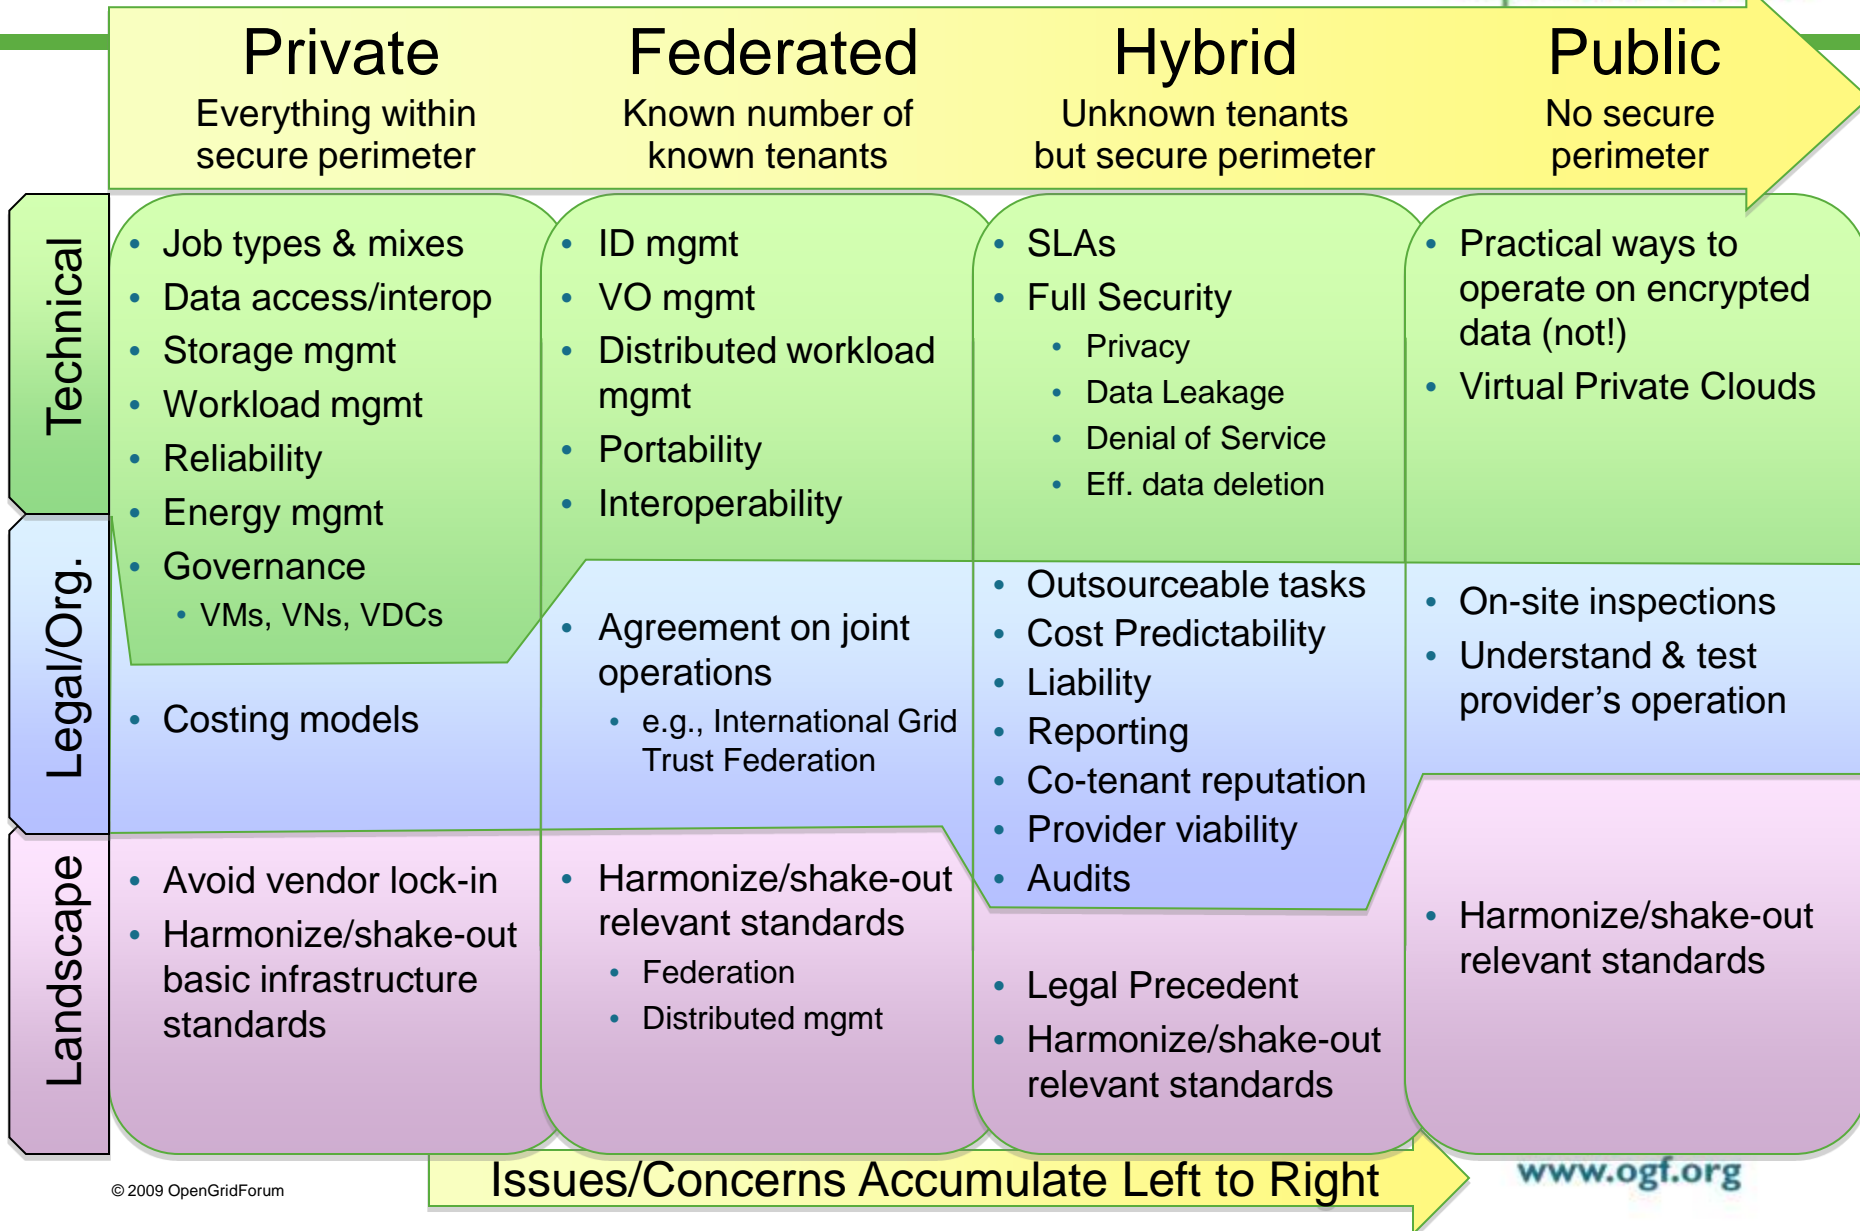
Private
Everything within secure perimeter

Federated
Known number of known tenants

Hybrid
Unknown tenants but secure perimeter

Public
No secure perimeter

Technical

Legal/Org.

Landscape

- Job types & mixes
- Data access/interop
- Storage mgmt
- Workload mgmt
- Reliability
- Energy mgmt
- Governance
  - VMs, VNs, VDCs

- Costing models

- Avoid vendor lock-in
- Harmonize/shake-out basic infrastructure standards

- ID mgmt
- VO mgmt
- Distributed workload mgmt
- Portability
- Interoperability

- Agreement on joint operations
  - e.g., International Grid Trust Federation

- Harmonize/shake-out relevant standards
  - Federation
  - Distributed mgmt

- SLAs
- Full Security
  - Privacy
  - Data Leakage
  - Denial of Service
  - Eff. data deletion

- Outsourceable tasks
- Cost Predictability
- Liability
- Reporting
- Co-tenant reputation
- Provider viability
- Audits

- Legal Precedent
- Harmonize/shake-out relevant standards

- Practical ways to operate on encrypted data (not!)
- Virtual Private Clouds

- On-site inspections
- Understand & test provider's operation

- Harmonize/shake-out relevant standards

Issues/Concerns Accumulate Left to Right

© 2009 OpenGridForum

www.ogf.org